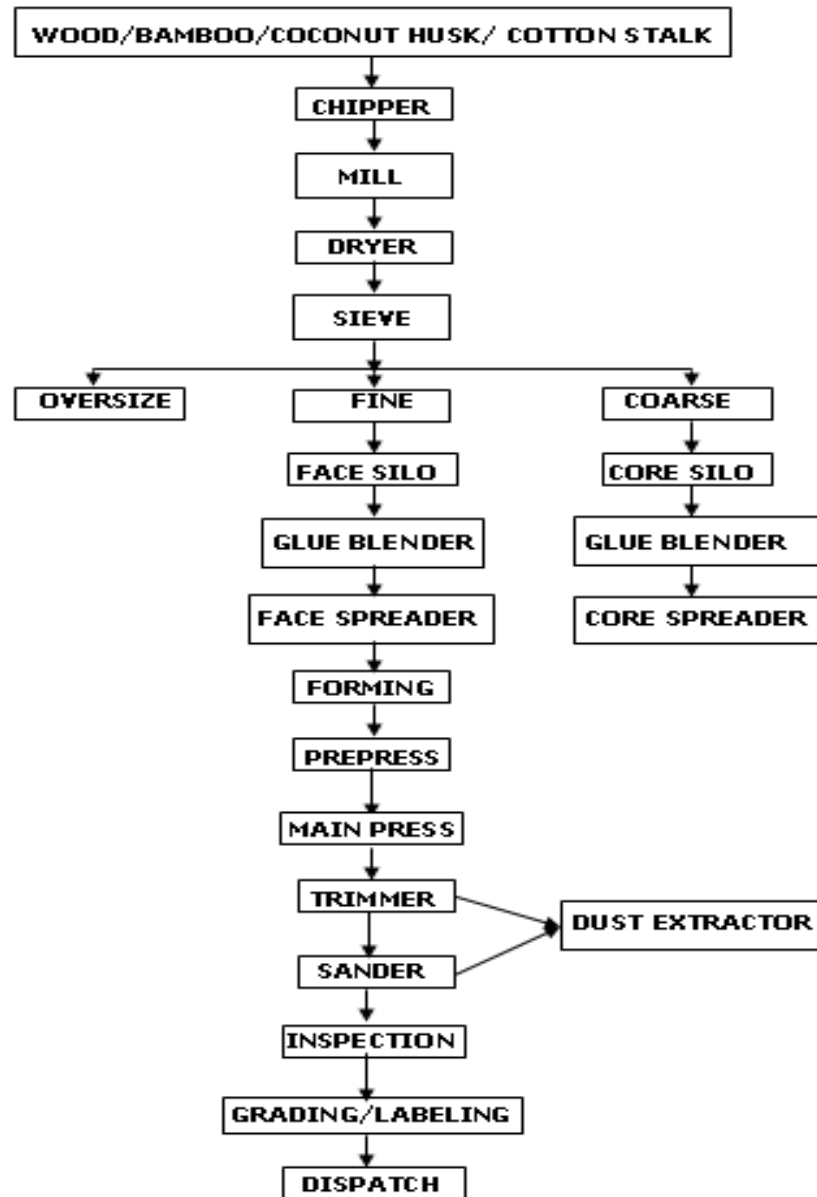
WOOD/BAMBOO/COCONUT HUSK/ COTTON STALK

CHIPPER

MILL

DRYER

SIEVE

OVERSIZE

FINE

COARSE

FACE SILO

CORE SILO

GLUE BLENDER

GLUE BLENDER

FACE SPREADER

CORE SPREADER

FORMING

PREPRESS

MAIN PRESS

TRIMMER

DUST EXTRACTOR

SANDER

INSPECTION

GRADING/LABELING

DISPATCH